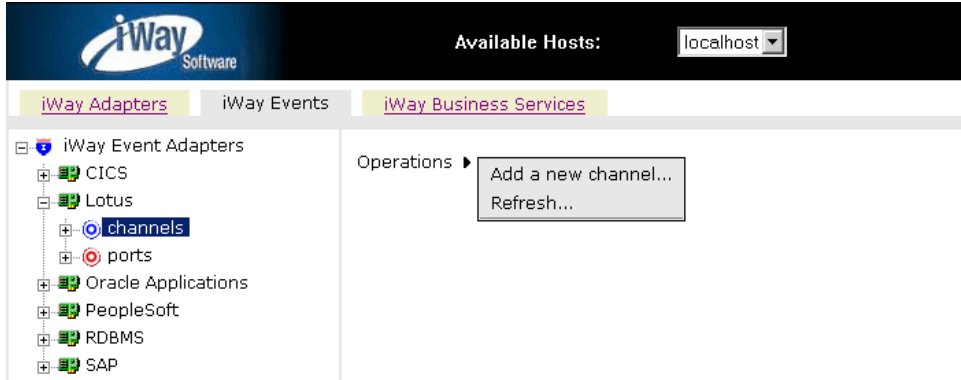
iWay Software

Available Hosts: localhost

iWay Adapters iWay Events iWay Business Services

iWay Event Adapters
CICS
Lotus
channels
ports
Oracle Applications
PeopleSoft
RDBMS
SAP

Operations
Add a new channel...
Refresh...